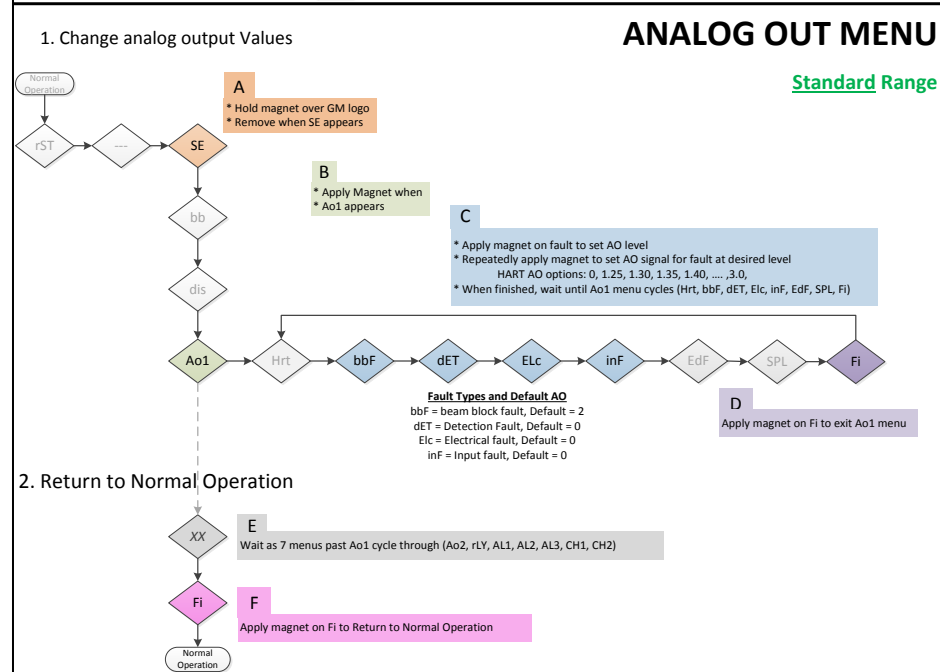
1. Change analog output Values

ANALOG OUT MENU

Standard Range

Normal Operation

A
* Hold magnet over GM logo
* Remove when SE appears

rST

---

SE

B
* Apply Magnet when
* Ao1 appears

bb

C
* Apply magnet on fault to set AO level
* Repeatedly apply magnet to set AO signal for fault at desired level
HART AO options: 0, 1.25, 1.30, 1.35, 1.40, .... ,3.0,
* When finished, wait until Ao1 menu cycles (Hrt, bbF, dET, Elc, inF, EdF, SPL, Fi)

dis

Ao1

Hrt

bbF

dET

ELc

inF

EdF

SPL

Fi

Fault Types and Default AO
bbF = beam block fault, Default = 2
dET = Detection Fault, Default = 0
Elc = Electrical fault, Default = 0
inF = Input fault, Default = 0

D
Apply magnet on Fi to exit Ao1 menu

2. Return to Normal Operation

XX

E
Wait as 7 menus past Ao1 cycle through (Ao2, rLY, AL1, AL2, AL3, CH1, CH2)

Fi

F
Apply magnet on Fi to Return to Normal Operation

Normal Operation